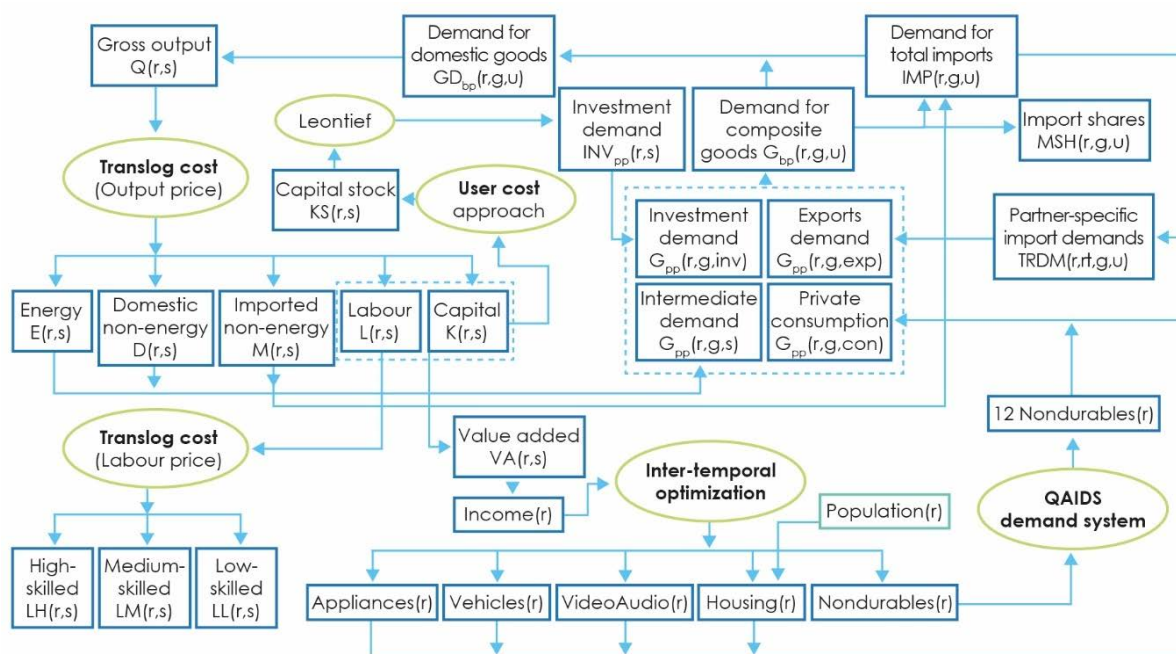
Gross output
Q(r,s)

Demand for domestic goods
$GD_{bp}$(r,g,u)

Demand for total imports
IMP(r,g,u)

Leontief

Investment demand
$INV_{pp}$(r,s)

Demand for composite goods $G_{bp}$(r,g,u)

Import shares
MSH(r,g,u)

**Translog cost**
(Output price)

Capital stock
KS(r,s)

**User cost**
approach

Investment demand
$G_{pp}$(r,g,inv)

Exports demand
$G_{pp}$(r,g,exp)

Partner-specific import demands
TRDM(r,rt,g,u)

Energy
E(r,s)

Domestic non-energy
D(r,s)

Imported non-energy
M(r,s)

Labour
L(r,s)

Capital
K(r,s)

Intermediate demand
$G_{pp}$(r,g,s)

Private consumption
$G_{pp}$(r,g,con)

12 Nondurables(r)

**Translog cost**
(Labour price)

Value added
VA(r,s)

**Inter-temporal optimization**

Income(r)

Population(r)

**QAIDS demand system**

High-skilled
LH(r,s)

Medium-skilled
LM(r,s)

Low-skilled
LL(r,s)

Appliances(r)

Vehicles(r)

VideoAudio(r)

Housing(r)

Nondurables(r)